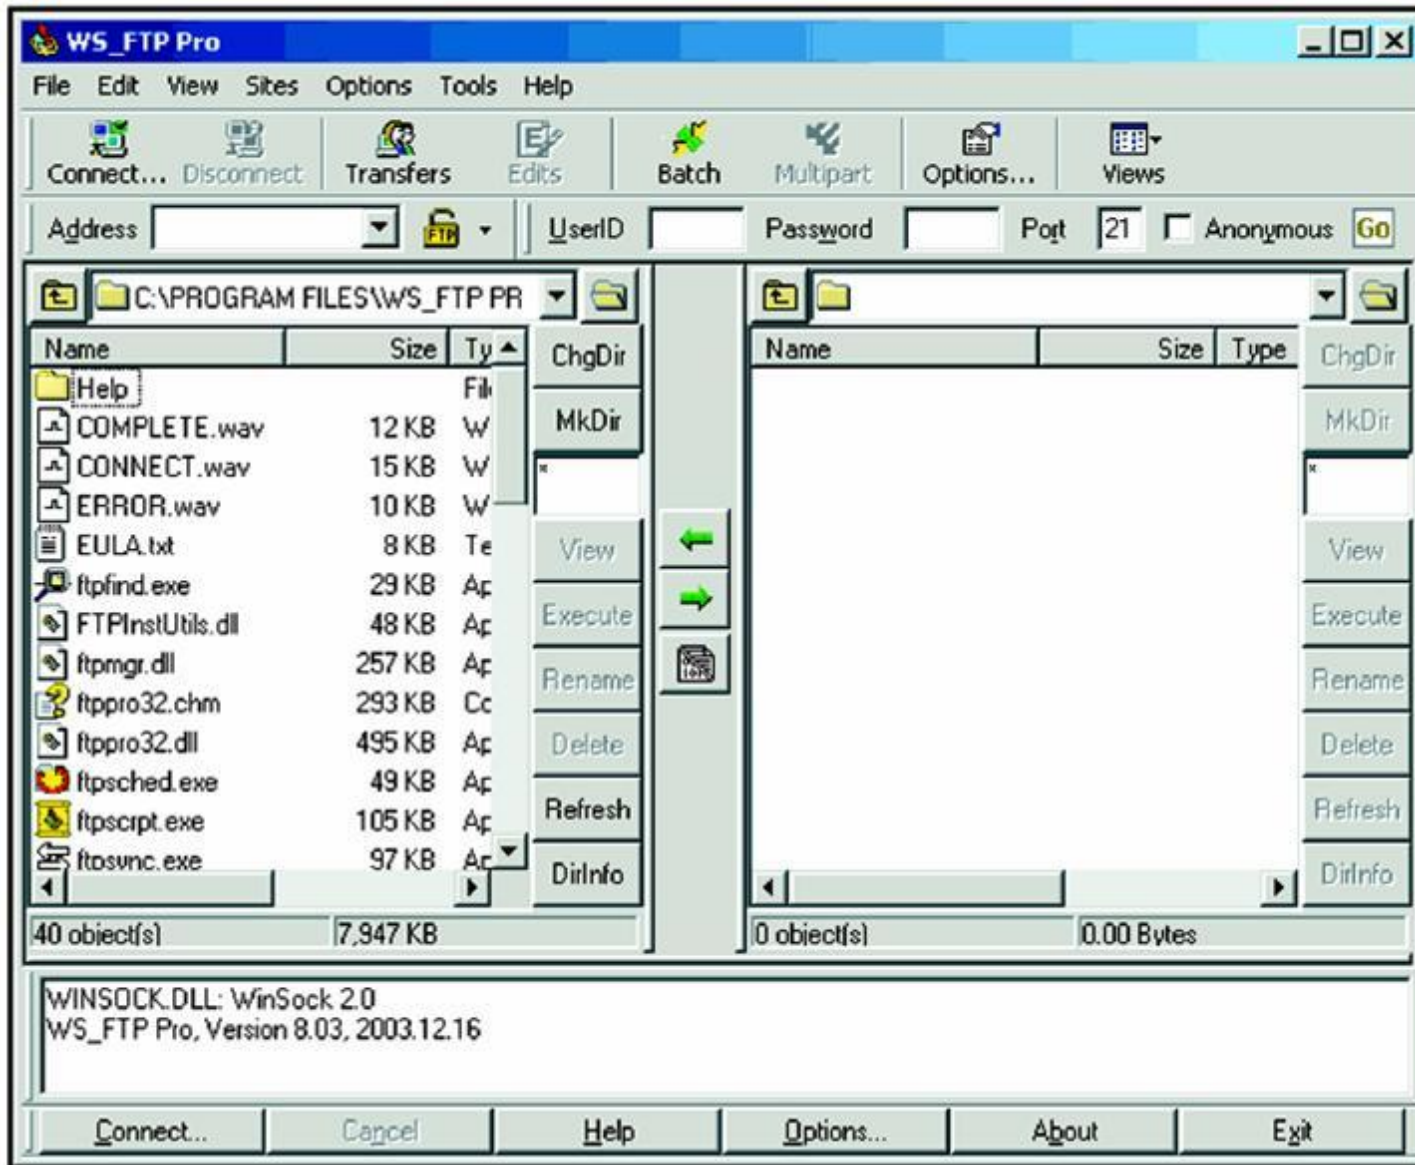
WS_FTP Pro

File Edit View Sites Options Tools Help

Connect... Disconnect Transfers Edits Batch Multipart Options... Views

Address UserID Password Port 21 Anonymous Go

C:\PROGRAM FILES\WS_FTP PR

| Name | Size | Ty |
|---|---|---|
| Help | | Fil |
| COMPLETE.wav | 12 KB | W |
| CONNECT.wav | 15 KB | W |
| ERROR.wav | 10 KB | W |
| EULA.txt | 8 KB | Te |
| ftpfind.exe | 29 KB | Ap |
| FTPInstUtils.dll | 48 KB | Ap |
| ftpmgr.dll | 257 KB | Ap |
| ftppro32.chm | 293 KB | Co |
| ftppro32.dll | 495 KB | Ap |
| ftpsched.exe | 49 KB | Ap |
| ftpscrpt.exe | 105 KB | Ap |
| ftpsync.exe | 97 KB | Ap |

ChgDir
MkDir
*
View
Execute
Rename
Delete
Refresh
DirInfo

40 object(s) 7,947 KB

| Name | Size | Type |
|---|---|---|

ChgDir
MkDir
*
View
Execute
Rename
Delete
Refresh
DirInfo

0 object(s) 0.00 Bytes

WINSOCK.DLL: WinSock 2.0
WS_FTP Pro, Version 8.03, 2003.12.16

Connect... Cancel Help Options... About Exit